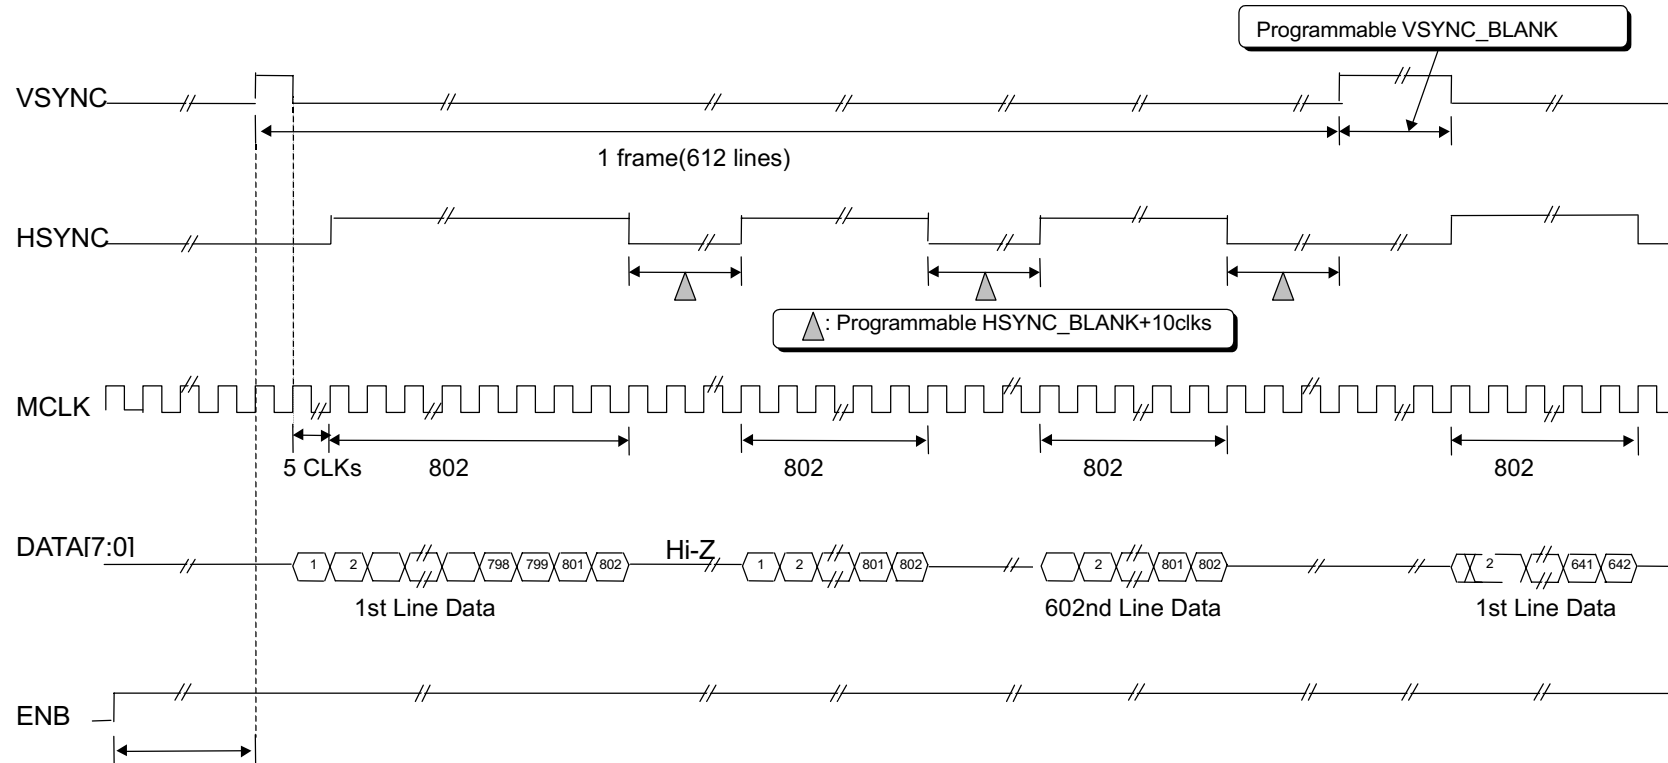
Programmable VSYNC_BLANK

VSYNC

1 frame(612 lines)

HSYNC

: Programmable HSYNC_BLANK+10clks

MCLK

5 CLKs 802 802 802 802

DATA[7:0]

1 2 798 799 801 802 Hi-Z 1 2 801 802 2 801 802 2 641 642

1st Line Data 602nd Line Data 1st Line Data

ENB